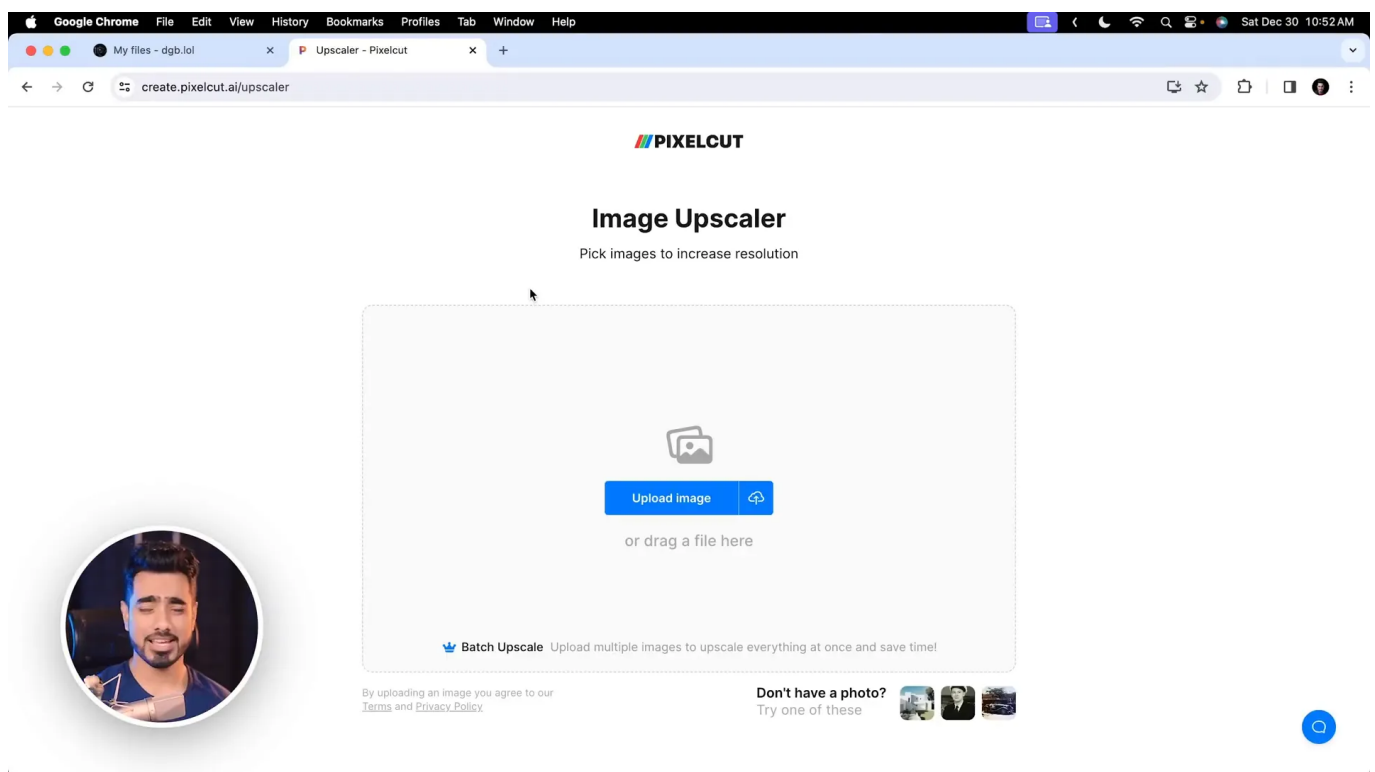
Google Chrome File Edit View History Bookmarks Profiles Tab Window Help
Sat Dec 30 10:52 AM

My files - dgb.lol
Upscaler - Pixelcut

create.pixelcut.ai/upscaler

PIXELCUT

Image Upscaler

Pick images to increase resolution

Upload image

or drag a file here

Batch Upscale Upload multiple images to upscale everything at once and save time!

By uploading an image you agree to our Terms and Privacy Policy

Don't have a photo?
Try one of these